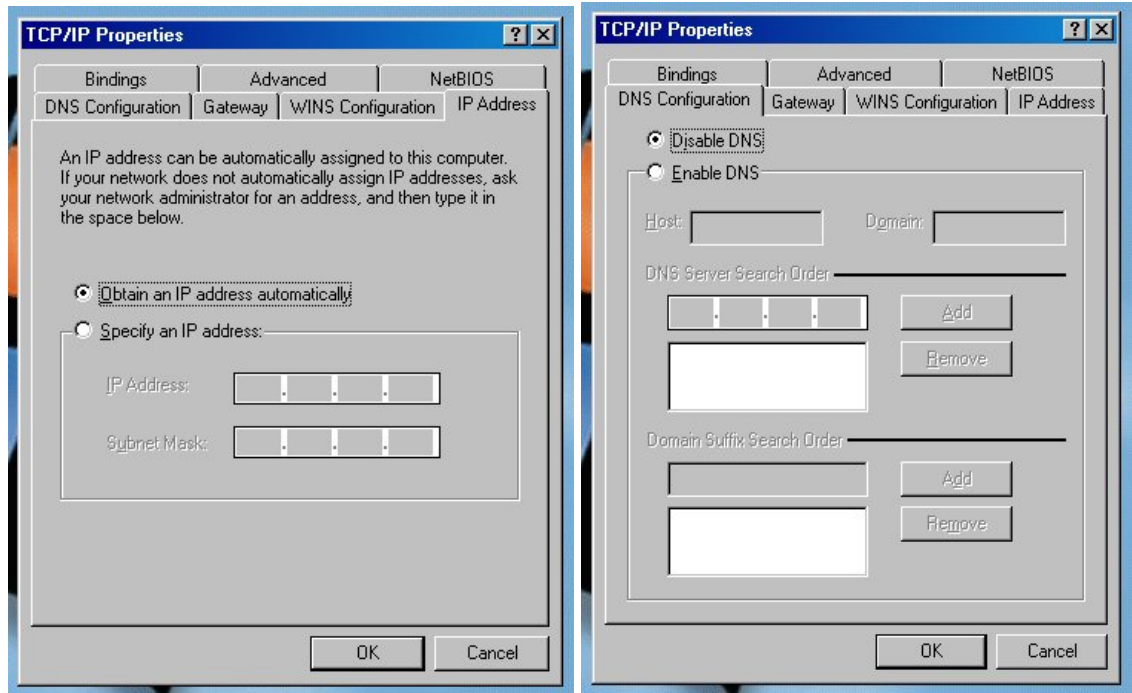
TCP/IP Properties

? X

Bindings | Advanced | NetBIOS

DNS Configuration | Gateway | WINS Configuration | IP Address

An IP address can be automatically assigned to this computer. If your network does not automatically assign IP addresses, ask your network administrator for an address, and then type it in the space below.

Obtain an IP address automatically

Specify an IP address:

IP Address: . . .

Subnet Mask: . . .

OK

Cancel

TCP/IP Properties

? X

Bindings | Advanced | NetBIOS

DNS Configuration | Gateway | WINS Configuration | IP Address

Disable DNS

Enable DNS

Host:

Domain:

DNS Server Search Order

. . .

Add

Remove

Domain Suffix Search Order

Add

Remove

OK

Cancel